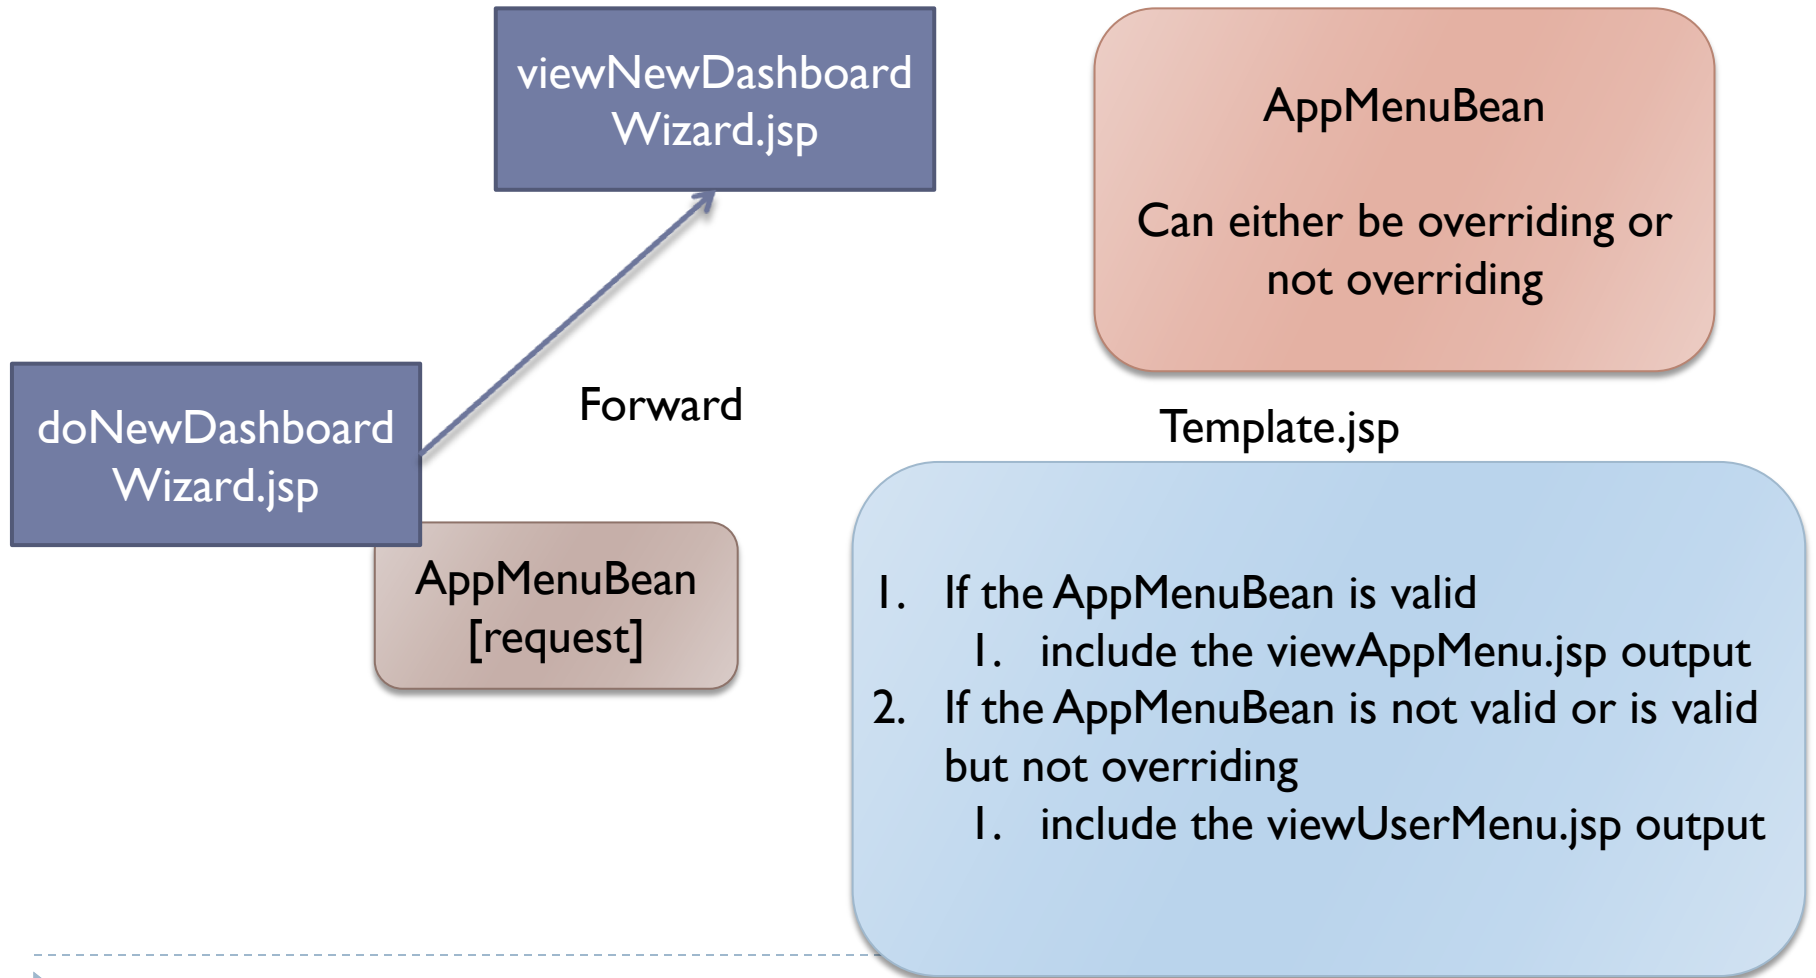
viewNewDashboard Wizard.jsp

AppMenuBean

Can either be overriding or not overriding

doNewDashboard Wizard.jsp

Forward

Template.jsp

AppMenuBean [request]

1. If the AppMenuBean is valid
   1. include the viewAppMenu.jsp output
2. If the AppMenuBean is not valid or is valid but not overriding
   1. include the viewUserMenu.jsp output